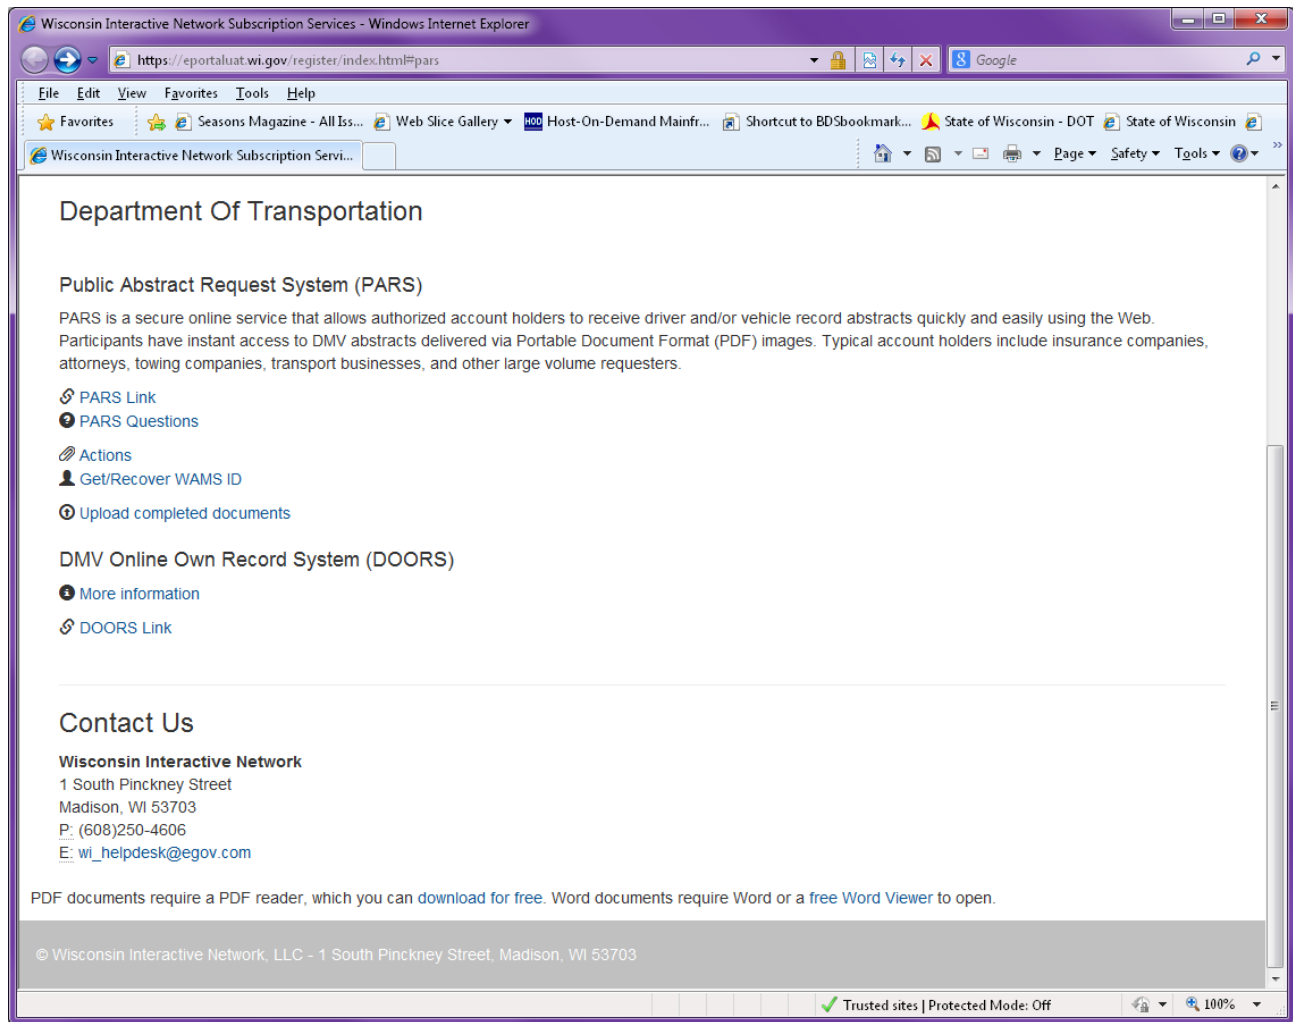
Wisconsin Interactive Network Subscription Services - Windows Internet Explorer

https://eportaluat.wi.gov/register/index.html#pars

Google

File Edit View Favorites Tools Help

Favorites | Seasons Magazine - All Iss... | Web Slice Gallery | Host-On-Demand Mainfr... | Shortcut to BDSbookmark... | State of Wisconsin - DOT | State of Wisconsin

Wisconsin Interactive Network Subscription Servi...

Page Safety Tools

Department Of Transportation

Public Abstract Request System (PARS)

PARS is a secure online service that allows authorized account holders to receive driver and/or vehicle record abstracts quickly and easily using the Web. Participants have instant access to DMV abstracts delivered via Portable Document Format (PDF) images. Typical account holders include insurance companies, attorneys, towing companies, transport businesses, and other large volume requesters.

PARS Link
PARS Questions

Actions
Get/Recover WAMS ID

Upload completed documents

DMV Online Own Record System (DOORS)

More information

DOORS Link

Contact Us

Wisconsin Interactive Network
1 South Pinckney Street
Madison, WI 53703
P: (608)250-4606
E: wi_helpdesk@egov.com

PDF documents require a PDF reader, which you can download for free. Word documents require Word or a free Word Viewer to open.

© Wisconsin Interactive Network, LLC - 1 South Pinckney Street, Madison, WI 53703

Trusted sites | Protected Mode: Off

100%